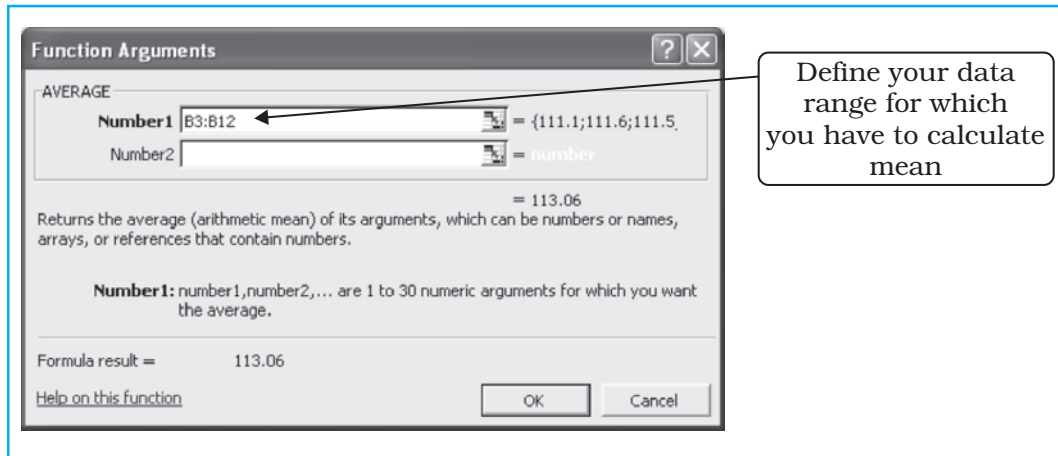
Function Arguments

AVERAGE

Number1 B3:B12 = {111.1;111.6;111.5

Number2 = number

= 113.06

Returns the average (arithmetic mean) of its arguments, which can be numbers or names, arrays, or references that contain numbers.

Number1: number1,number2,... are 1 to 30 numeric arguments for which you want the average.

Formula result = 113.06

Help on this function

OK

Cancel

Define your data range for which you have to calculate mean